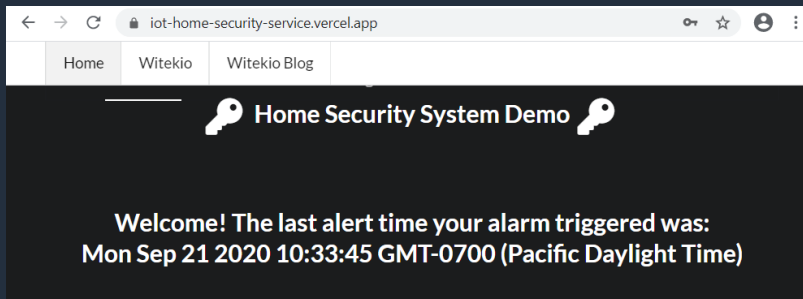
iot-home-security-service.vercel.app

Home Witekio Witekio Blog

Home Security System Demo

Welcome! The last alert time your alarm triggered was:
Mon Sep 21 2020 10:33:45 GMT-0700 (Pacific Daylight Time)